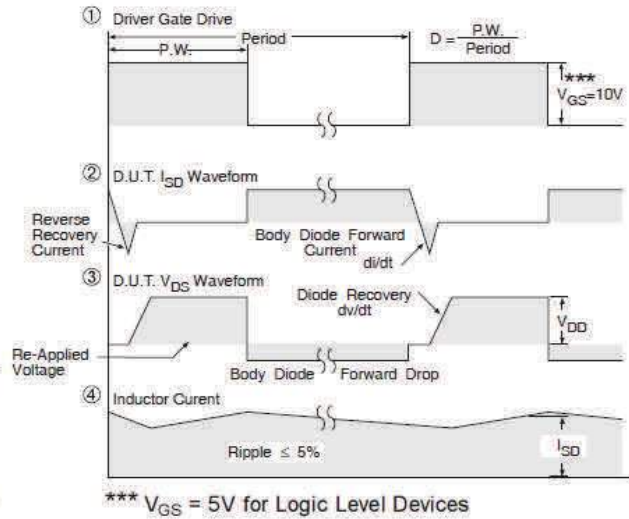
① Driver Gate Drive

P.W.

Period

$D = \frac{P.W.}{Period}$

*** $V_{GS}$=10V

② D.U.T. $I_{SD}$ Waveform

Reverse Recovery Current

Body Diode Forward Current

di/dt

③ D.U.T. $V_{DS}$ Waveform

Diode Recovery dv/dt

$V_{DD}$

Re-Applied Voltage

Body Diode Forward Drop

④ Inductor Curent

Ripple ≤ 5%

$I_{SD}$

*** $V_{GS}$ = 5V for Logic Level Devices